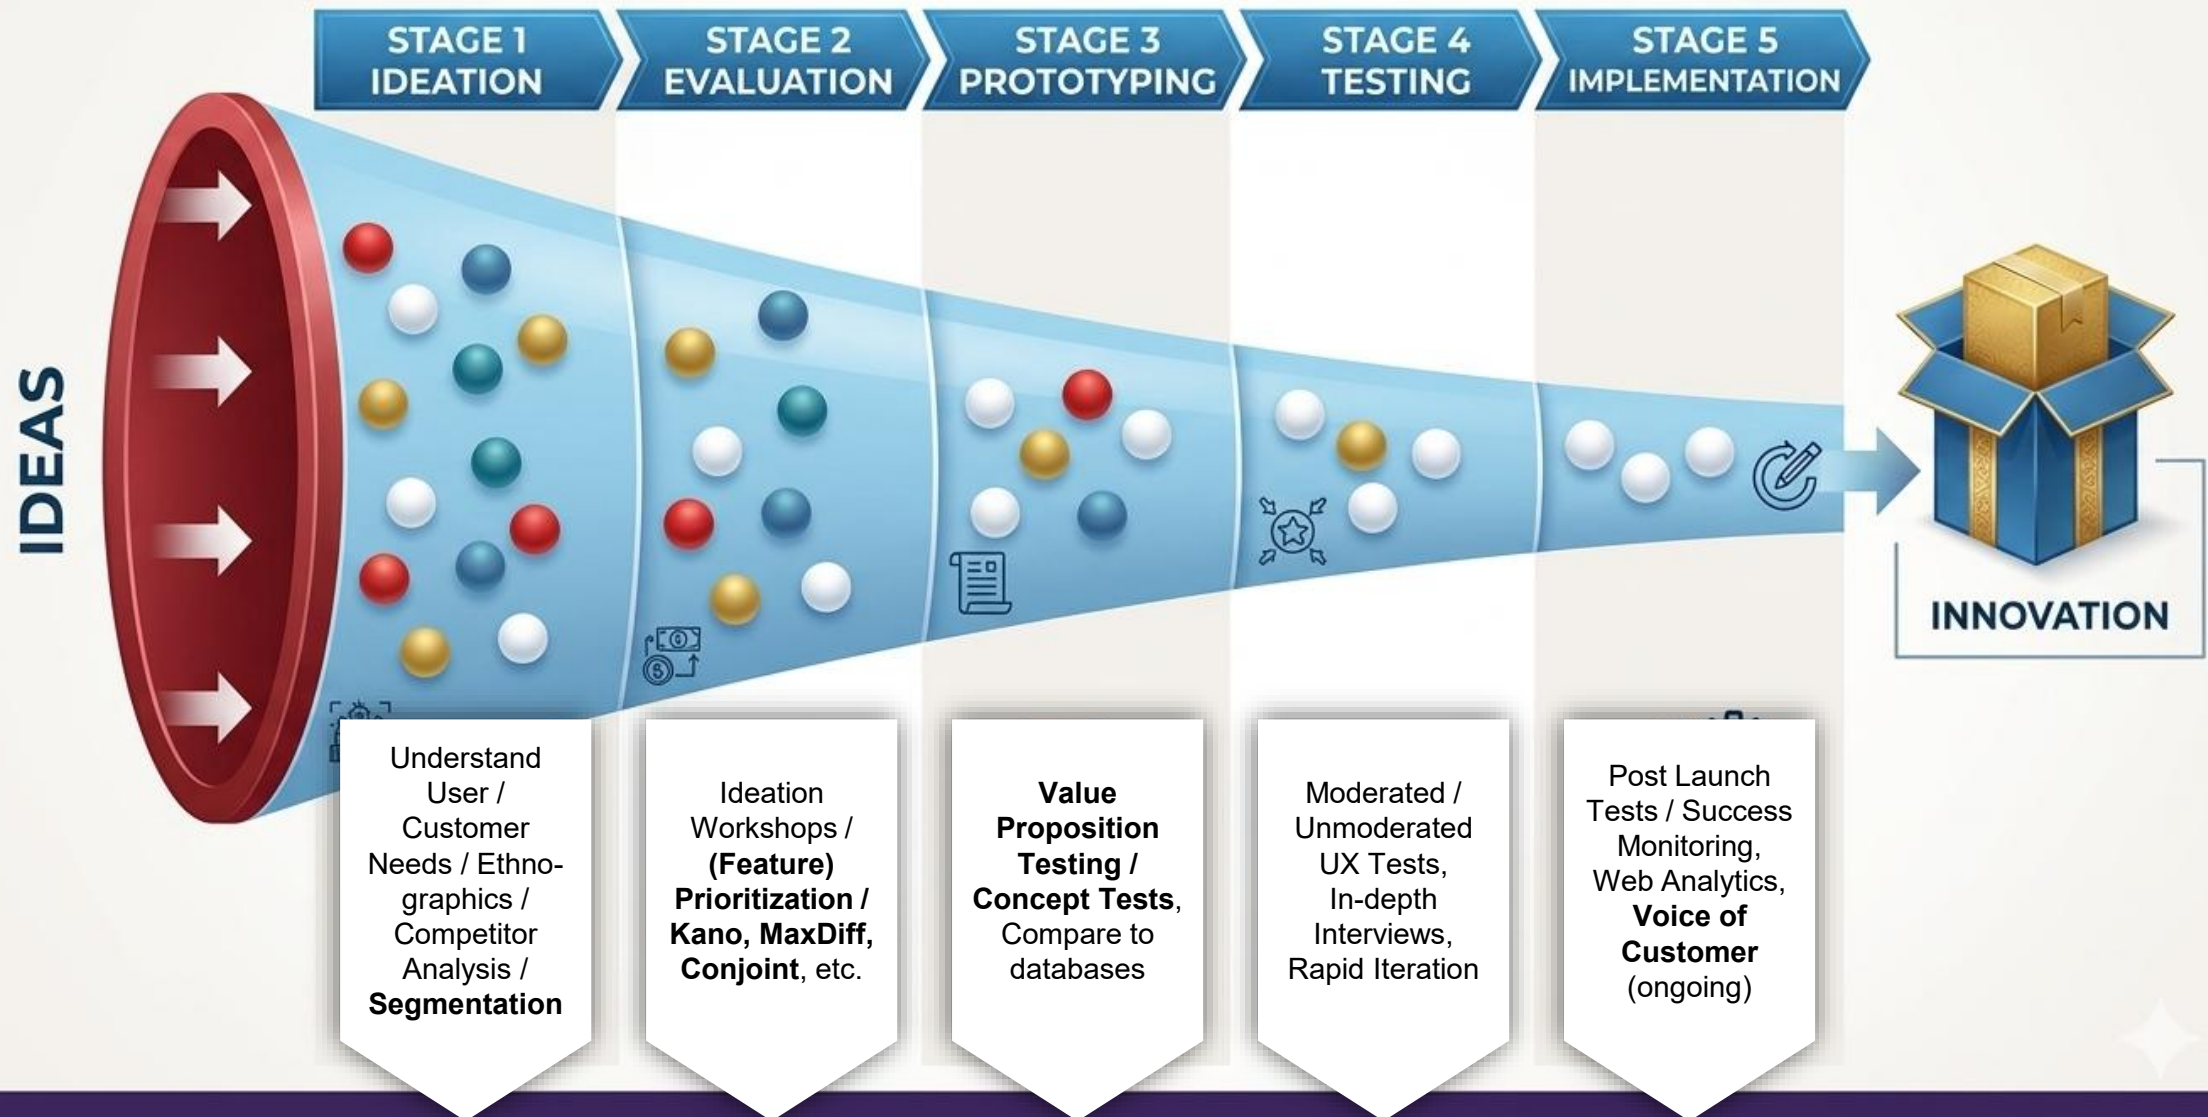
STAGE 1
IDEATION

STAGE 2
EVALUATION

STAGE 3
PROTOTYPING

STAGE 4
TESTING

STAGE 5
IMPLEMENTATION

IDEAS

INNOVATION

Understand User / Customer Needs / Ethnographics / Competitor Analysis / **Segmentation**

Ideation Workshops / **(Feature) Prioritization / Kano, MaxDiff, Conjoint**, etc.

**Value Proposition Testing / Concept Tests**, Compare to databases

Moderated / Unmoderated UX Tests, In-depth Interviews, Rapid Iteration

Post Launch Tests / Success Monitoring, Web Analytics, **Voice of Customer** (ongoing)